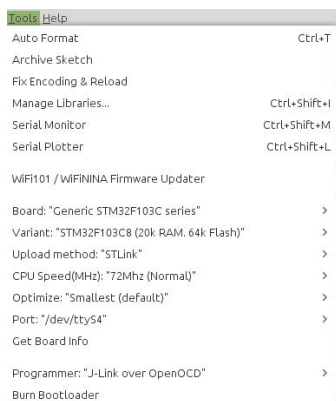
Tools Help

Auto Format Ctrl+T
Archive Sketch
Fix Encoding & Reload
Manage Libraries... Ctrl+Shift+I
Serial Monitor Ctrl+Shift+M
Serial Plotter Ctrl+Shift+L

WiFi101 / WiFiNINA Firmware Updater

Board: "Generic STM32F103C series" >
Variant: "STM32F103C8 (20k RAM. 64k Flash)" >
Upload method: "STLink" >
CPU Speed(MHz): "72Mhz (Normal)" >
Optimize: "Smallest (default)" >
Port: "/dev/ttyS4" >
Get Board Info

Programmer: "J-Link over OpenOCD" >
Burn Bootloader